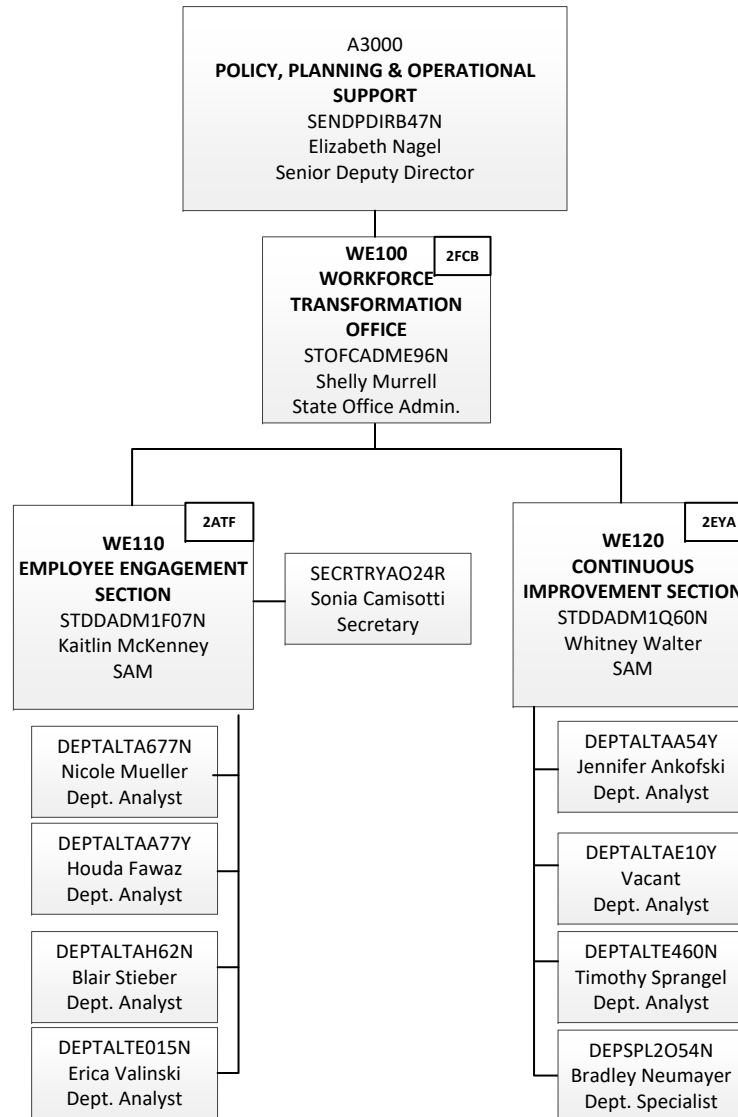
A3000
**POLICY, PLANNING & OPERATIONAL SUPPORT**
SENDPDIRB47N
Elizabeth Nagel
Senior Deputy Director

2FCB
**WE100**
**WORKFORCE TRANSFORMATION OFFICE**
STOFCADME96N
Shelly Murrell
State Office Admin.

2ATF
**WE110**
**EMPLOYEE ENGAGEMENT SECTION**
STDDADM1F07N
Kaitlin McKenney
SAM

SECRTRYAO24R
Sonia Camisotti
Secretary

DEPTALTA677N
Nicole Mueller
Dept. Analyst

DEPTALTAA77Y
Houda Fawaz
Dept. Analyst

DEPTALTAH62N
Blair Stieber
Dept. Analyst

DEPTALTE015N
Erica Valinski
Dept. Analyst

2EYA
**WE120**
**CONTINUOUS IMPROVEMENT SECTION**
STDDADM1Q60N
Whitney Walter
SAM

DEPTALTAA54Y
Jennifer Ankofski
Dept. Analyst

DEPTALTAE10Y
Vacant
Dept. Analyst

DEPTALTE460N
Timothy Sprangel
Dept. Analyst

DEPSPL2O54N
Bradley Neumayer
Dept. Specialist